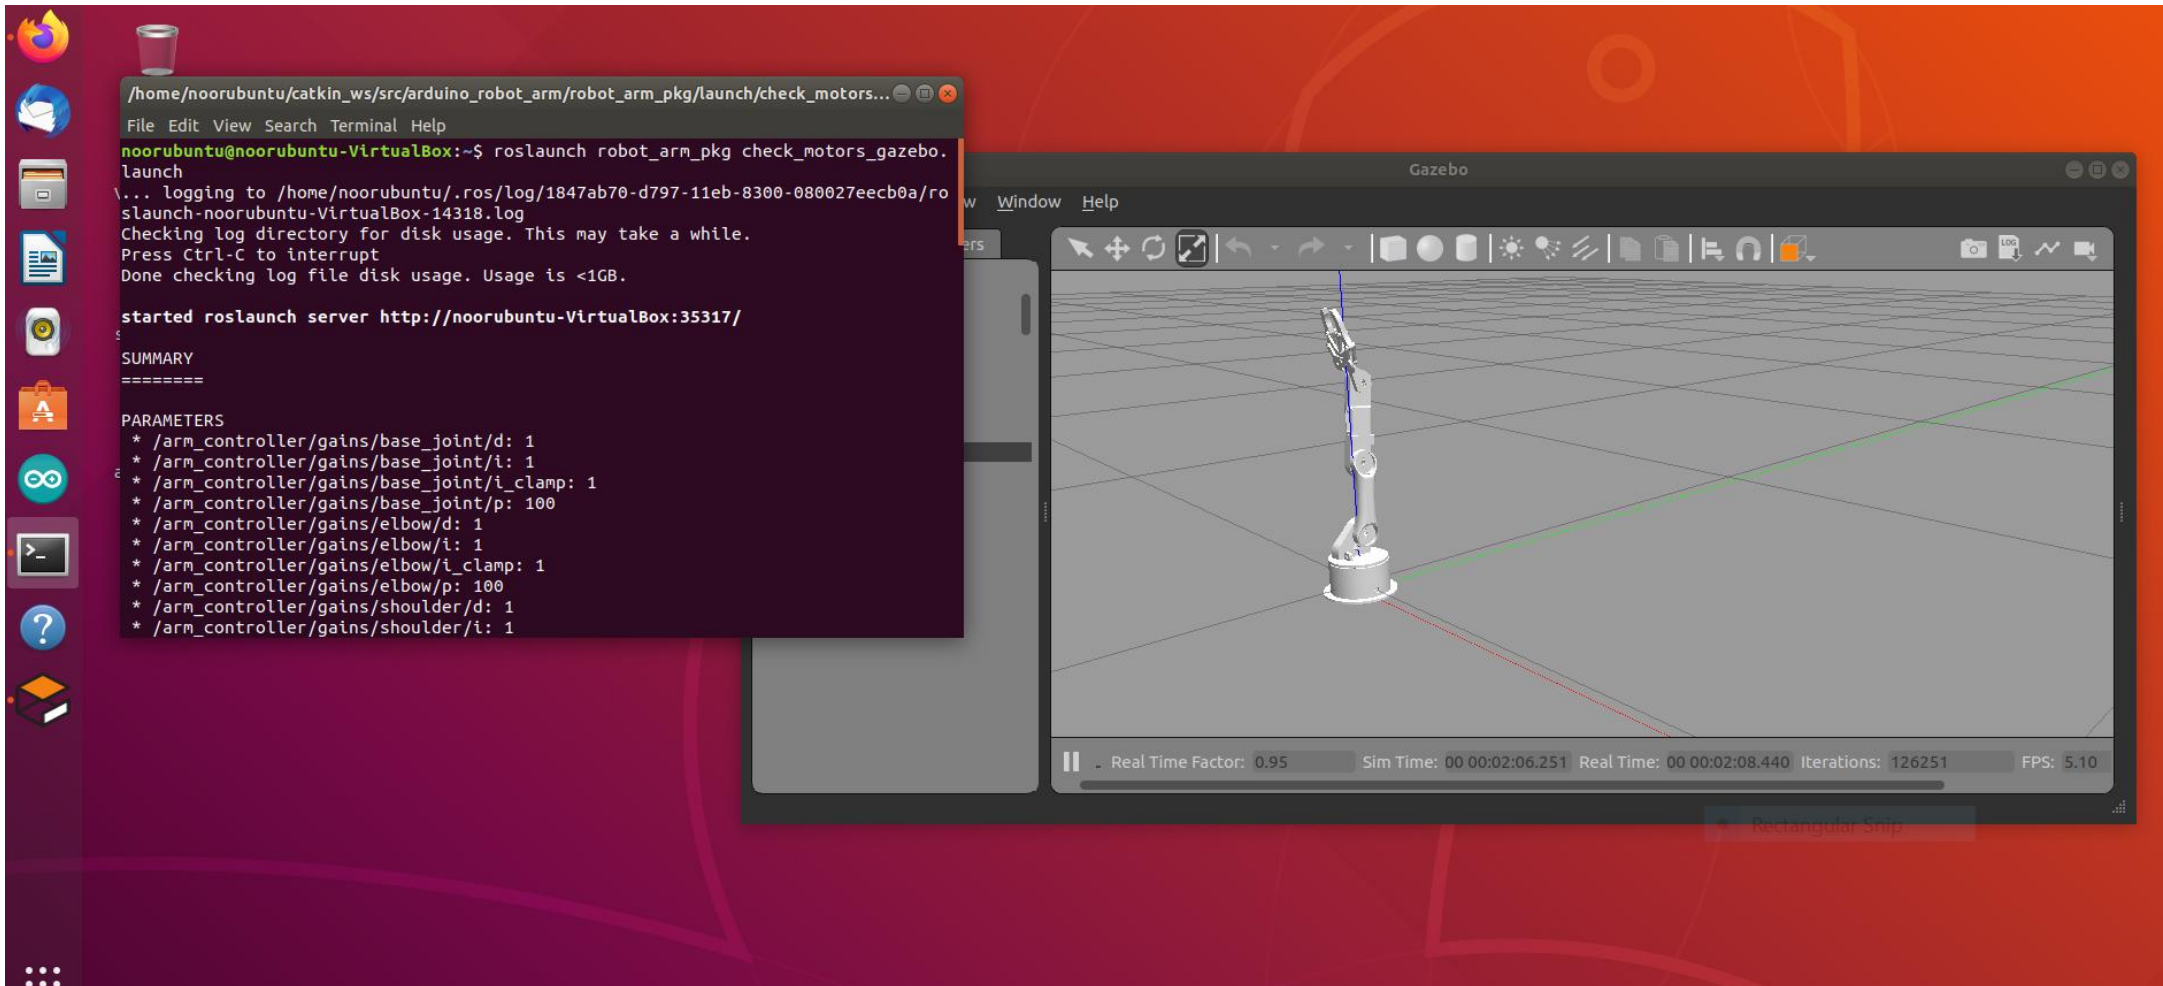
/home/noorubuntu/catkin_ws/src/arduino_robot_arm/robot_arm_pkg/launch/check_motors...

File Edit View Search Terminal Help

noorubuntu@noorubuntu-VirtualBox:~$ roslaunch robot_arm_pkg check_motors_gazebo.launch
... logging to /home/noorubuntu/.ros/log/1847ab70-d797-11eb-8300-080027eecb0a/roslaunch-noorubuntu-VirtualBox-14318.log
Checking log directory for disk usage. This may take a while.
Press Ctrl-C to interrupt
Done checking log file disk usage. Usage is <1GB.

started roslaunch server http://noorubuntu-VirtualBox:35317/

SUMMARY
========

PARAMETERS
 * /arm_controller/gains/base_joint/d: 1
 * /arm_controller/gains/base_joint/i: 1
 * /arm_controller/gains/base_joint/i_clamp: 1
 * /arm_controller/gains/base_joint/p: 100
 * /arm_controller/gains/elbow/d: 1
 * /arm_controller/gains/elbow/i: 1
 * /arm_controller/gains/elbow/i_clamp: 1
 * /arm_controller/gains/elbow/p: 100
 * /arm_controller/gains/shoulder/d: 1
 * /arm_controller/gains/shoulder/i: 1

Gazebo

w Window Help

ers

Real Time Factor: 0.95 Sim Time: 00 00:02:06.251 Real Time: 00 00:02:08.440 Iterations: 126251 FPS: 5.10

Rectangular Snip